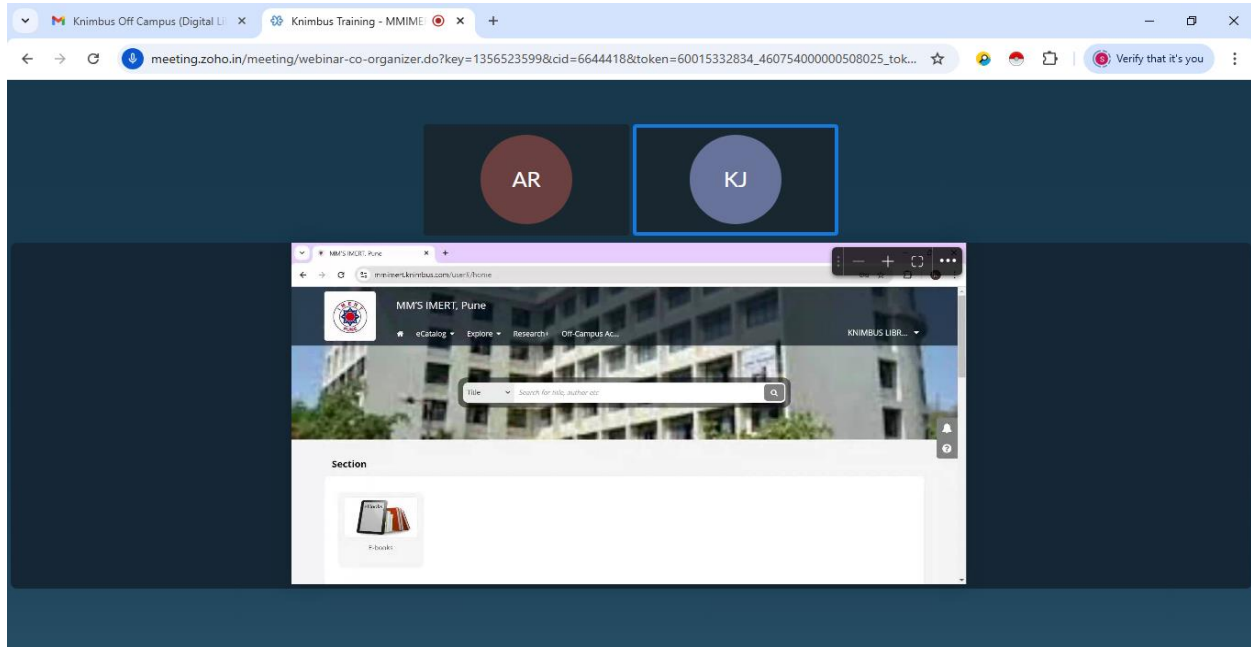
Knimbus Off Campus (Digital Li ×
Knimbus Training - MMIME ×
+

meeting.zoho.in/meeting/webinar-co-organizer.do?key=1356523599&cid=6644418&token=60015332834_460754000000508025_tok...

Verify that it's you

AR

KJ

MM'S IMERT, Pune ×
+
mm-imert.knimbus.com/user#/home

MM'S IMERT, Pune

eCatalog
Explore
Research
Off-Campus Ac...
KNIMBUS LIBR...

Title
Search for title, author etc

Section

E-books